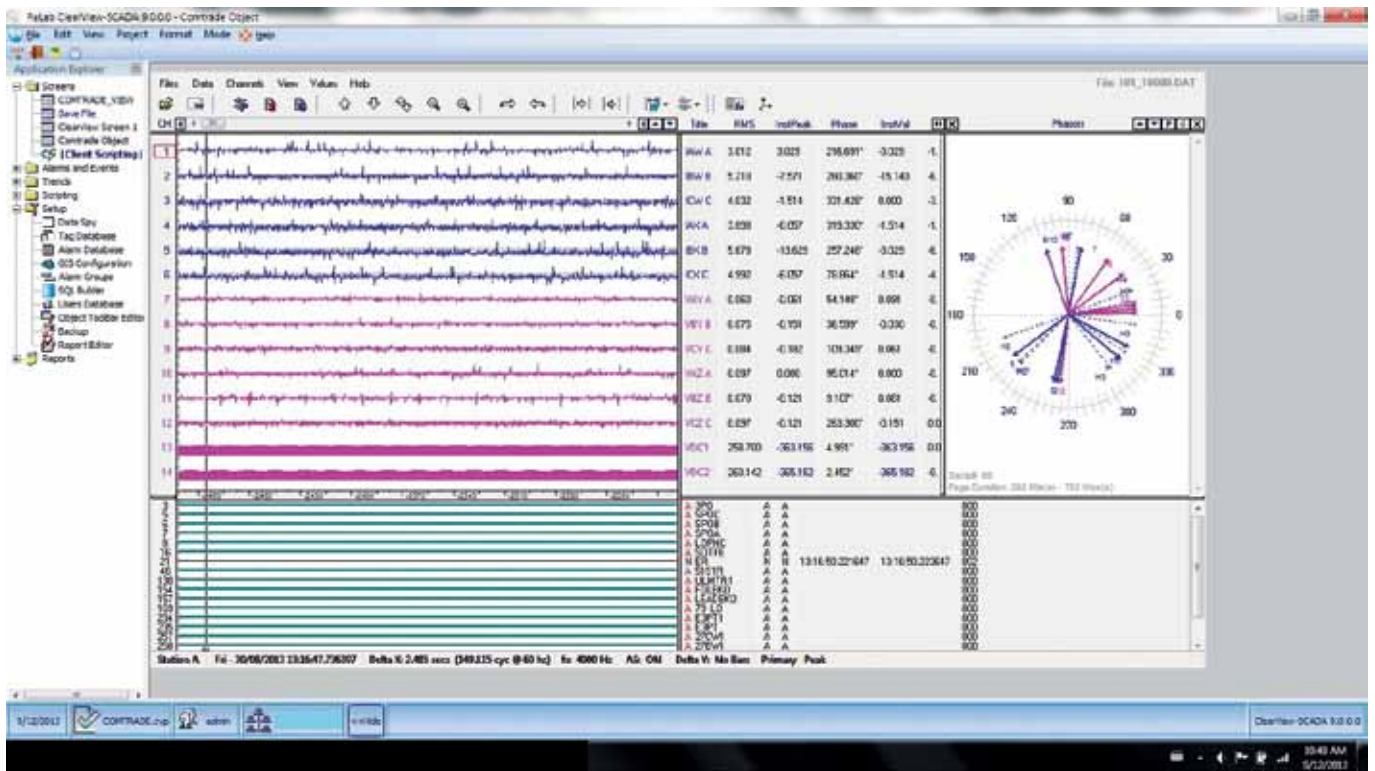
ReLab ClearView-SCADA 9.0.0.0 - Comtrade Object
File Edit View Project Format Mode Help
Application Explorer
Screens
COMTRADE_VIEW
Save File
ClearView Screen 1
Comtrade Object
(Client Scripting)
Alarms and Events
Trends
Scripting
Setup
Data Spy
Tag Database
Alarm Database
GIS Configuration
Alarm Groups
SQL Builder
Users Database
Object Toolbar Editor
Backup
Report Editor
Reports
Files Data Channels View Values Help
File: 101_19000.DAT
CH
| Title | RMS | InstPeak | Phase | InstVal |
|---|---|---|---|---|
| IWA | 3.612 | 3.025 | 216.691° | -0.325 |
| IBW B | 5.218 | -7.571 | 260.367° | -15.143 |
| ICW C | 4.632 | -1.514 | 331.426° | 0.000 |
| IXA | 3.030 | -6.057 | 319.330° | -1.514 |
| IXB | 5.679 | -13.625 | 257.246° | -0.325 |
| IXC | 4.992 | -6.057 | 76.664° | -1.514 |
| VWA | 0.063 | -0.061 | 54.148° | 0.000 |
| VBY B | 0.073 | -0.151 | 36.599° | -0.030 |
| VCY C | 0.084 | -0.182 | 103.340° | 0.061 |
| VZ A | 0.097 | 0.000 | 95.014° | 0.000 |
| VZ B | 0.079 | -0.121 | 9.107° | 0.061 |
| VZ C | 0.097 | -0.121 | 263.300° | -0.151 |
| VDC1 | 258.703 | -363.156 | 4.991° | -363.956 |
| VDC2 | 263.142 | -365.162 | 2.452° | -365.162 |
Phasors
90
120
60
150
30
180
0
210
330
240
300
270
Scale: 60
Page Duration: 2.00 Pieces - 150 Wave(s)
SPO
SPOB
SPOA
LOPNC
SOTF
DA
51T1
ULTR1
LSEKK2
LSEKR2
79_LO
EMPT1
EMPT
27DVY1
27DVt
13:16:50.221647 13:16:50.223647
Station A Fri - 30/08/2013 13:16:47.736307 Delta X: 2.485 secs (149.125-cyc @ 60 hz) fs: 4000 Hz AS: ON Delta Y: No Bars Primary Peak
1/12/2013 COMTRADE.zip admin
ClearView-SCADA 9.0.0.0
10:40 AM
1/12/2013